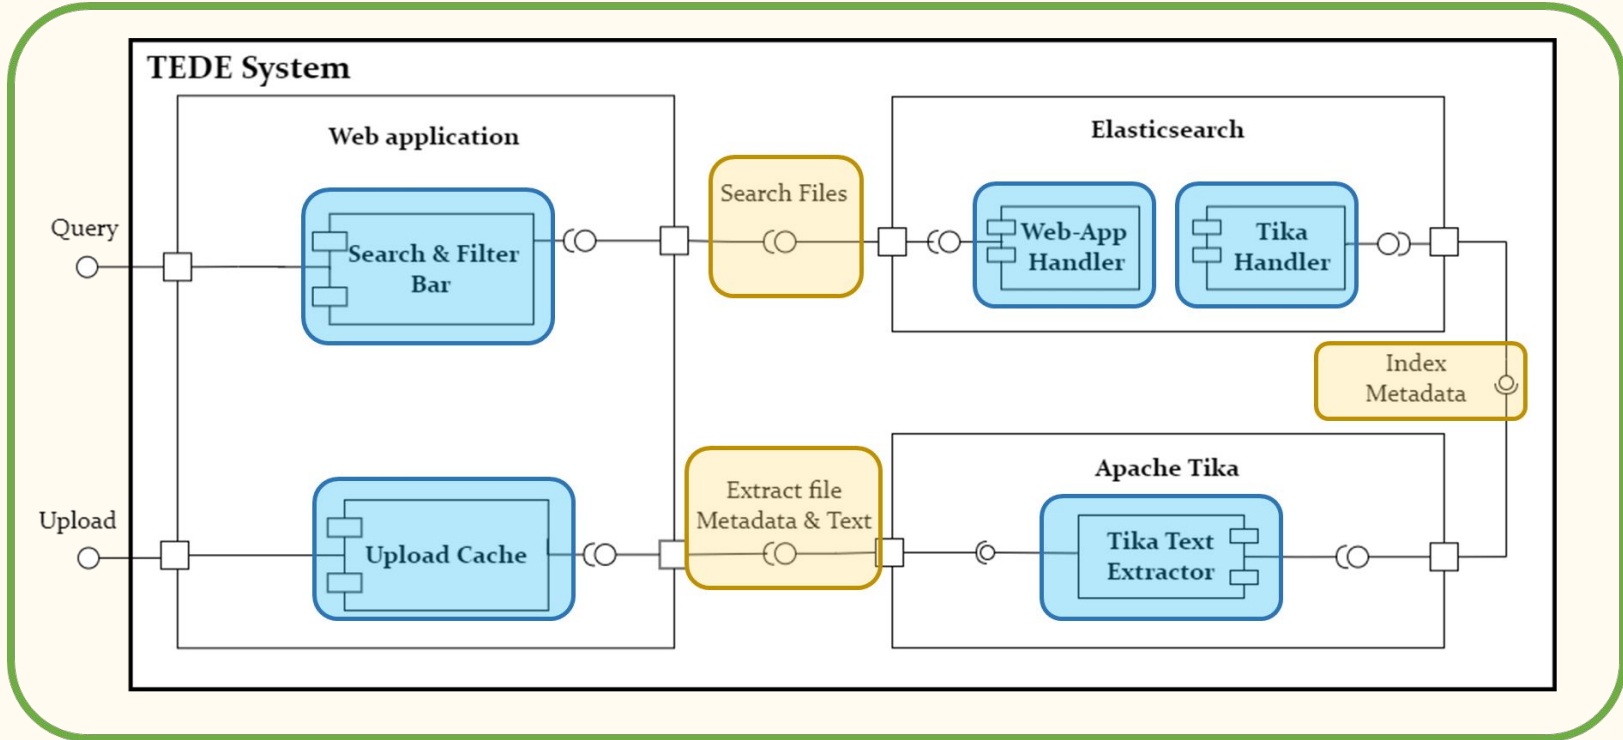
TEDE System

Web application

Query

Search & Filter Bar

Search Files

Elasticsearch

Web-App Handler

Tika Handler

Index Metadata

Upload

Upload Cache

Extract file Metadata & Text

Apache Tika

Tika Text Extractor